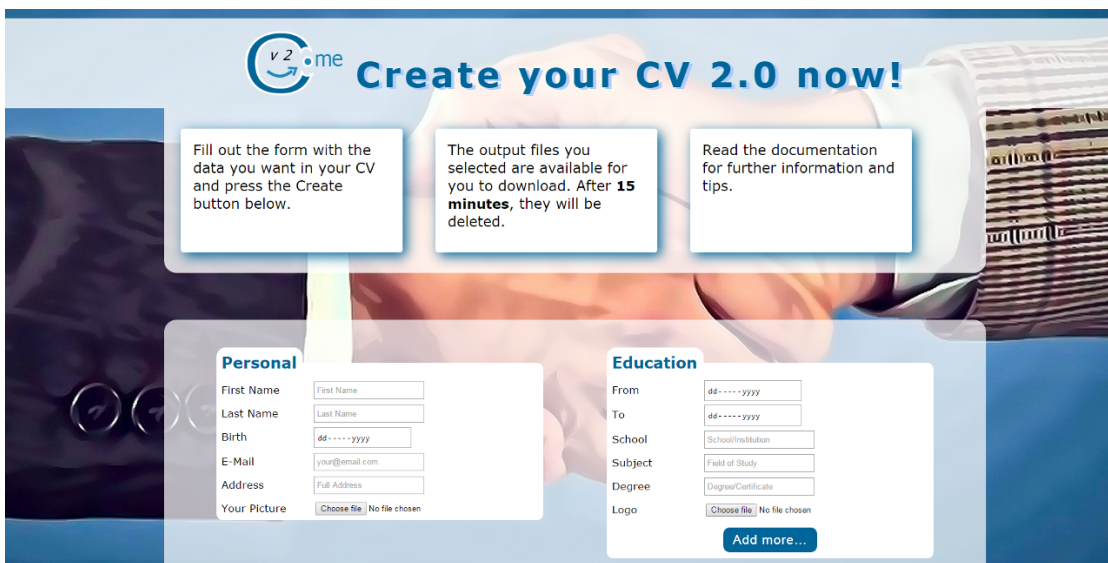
v2 .me

Create your CV 2.0 now!

Fill out the form with the data you want in your CV and press the Create button below.

The output files you selected are available for you to download. After **15 minutes**, they will be deleted.

Read the documentation for further information and tips.

Personal

First Name First Name

Last Name Last Name

Birth dd-----yyyy

E-Mail your@email.com

Address Full Address

Your Picture Choose file No file chosen

Education

From dd-----yyyy

To dd-----yyyy

School School/Institution

Subject Field of Study

Degree Degree/Certificate

Logo Choose file No file chosen

Add more...